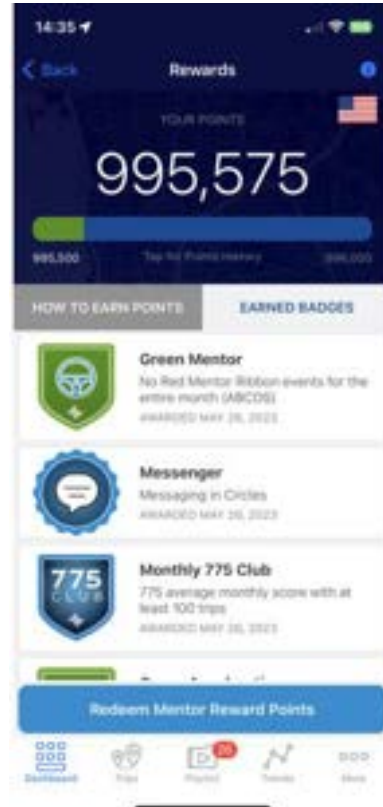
14:35

Back

Rewards

YOUR POINTS

995,575

995,500

Tap for Points History

996,000

HOW TO EARN POINTS

EARNED BADGES

Green Mentor

No Red Mentor Ribbon events for the entire month (ABCDS)

AWARDED MAY 26, 2023

Messenger

Messaging in Circles

AWARDED MAY 26, 2023

775 CLUB

Monthly 775 Club

775 average monthly score with at least 100 trips

AWARDED MAY 26, 2023

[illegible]

Redeem Mentor Reward Points

Dashboard

Trips

26

Playlist

Trends

More